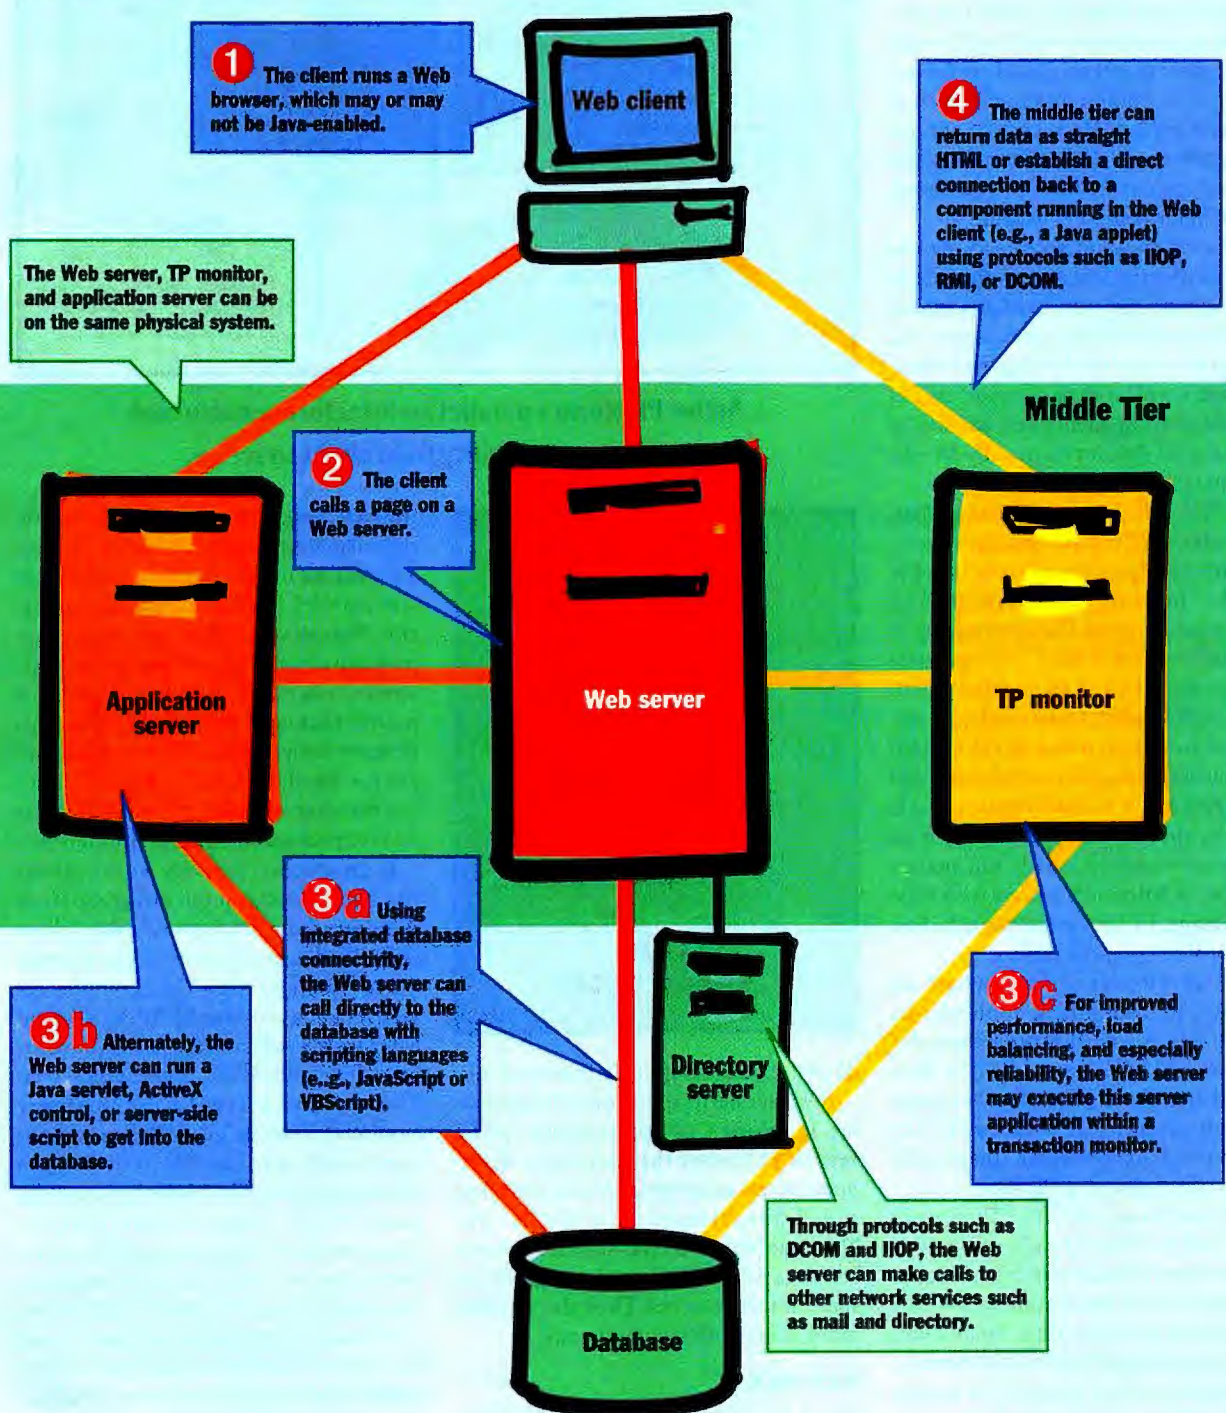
1 The client runs a Web browser, which may or may not be Java-enabled.

Web client

4 The middle tier can return data as straight HTML or establish a direct connection back to a component running in the Web client (e.g., a Java applet) using protocols such as IIOP, RMI, or DCOM.

The Web server, TP monitor, and application server can be on the same physical system.

Middle Tier

2 The client calls a page on a Web server.

Application server

Web server

TP monitor

3a Using integrated database connectivity, the Web server can call directly to the database with scripting languages (e.g., JavaScript or VBScript).

3b Alternately, the Web server can run a Java servlet, ActiveX control, or server-side script to get into the database.

Directory server

3c For improved performance, load balancing, and especially reliability, the Web server may execute this server application within a transaction monitor.

Through protocols such as DCOM and IIOP, the Web server can make calls to other network services such as mail and directory.

Database